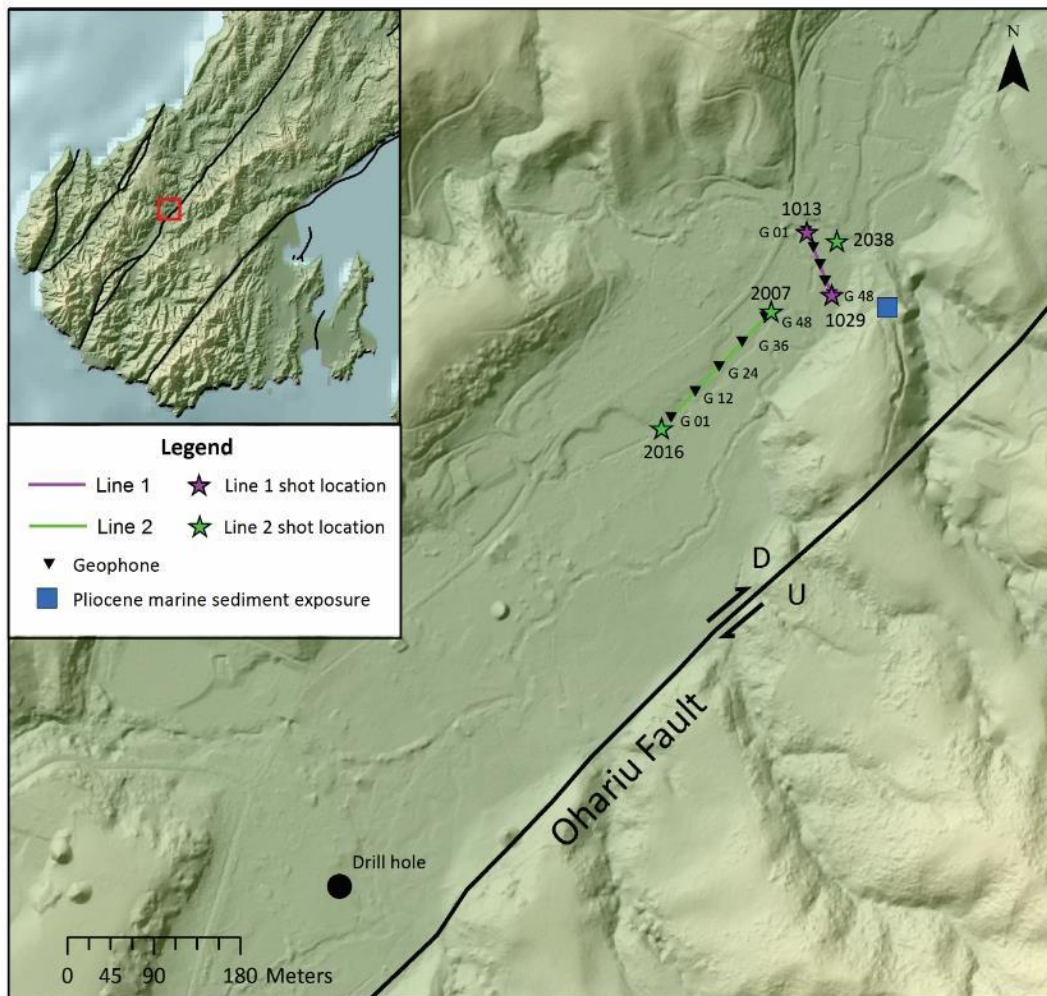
N

Legend
Line 1
Line 1 shot location
Line 2
Line 2 shot location
Geophone
Pliocene marine sediment exposure

1013
G 01
2038
G 48
1029
2007
G 48
G 36
G 24
G 12
G 01
2016

D
U
Ohariu Fault

Drill hole

0 45 90 180 Meters